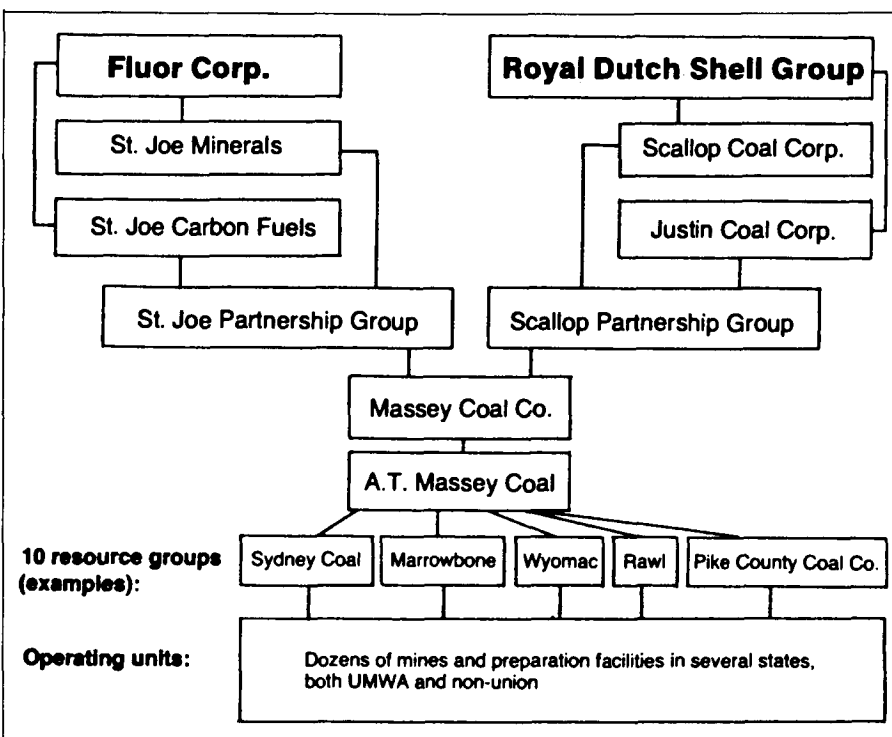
Fluor Corp.

Royal Dutch Shell Group

St. Joe Minerals

Scallop Coal Corp.

St. Joe Carbon Fuels

Justin Coal Corp.

St. Joe Partnership Group

Scallop Partnership Group

Massey Coal Co.

A.T. Massey Coal

10 resource groups (examples):

Sydney Coal

Marrowbone

Wyomac

Rawl

Pike County Coal Co.

Operating units:

Dozens of mines and preparation facilities in several states, both UMWA and non-union